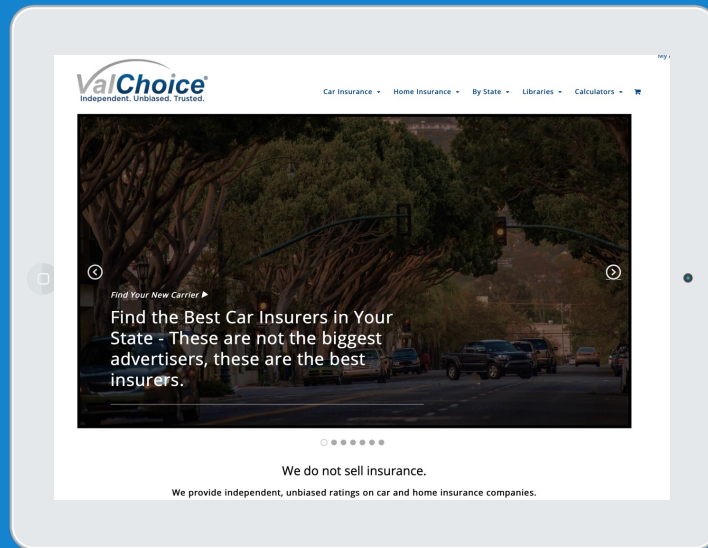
ValChoice®
Independent. Unbiased. Trusted.

My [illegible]

Car Insurance ▾ Home Insurance ▾ By State ▾ Libraries ▾ Calculators ▾

Find Your New Carrier ▶

Find the Best Car Insurers in Your State - These are not the biggest advertisers, these are the best insurers.

We do not sell insurance.

We provide independent, unbiased ratings on car and home insurance companies.